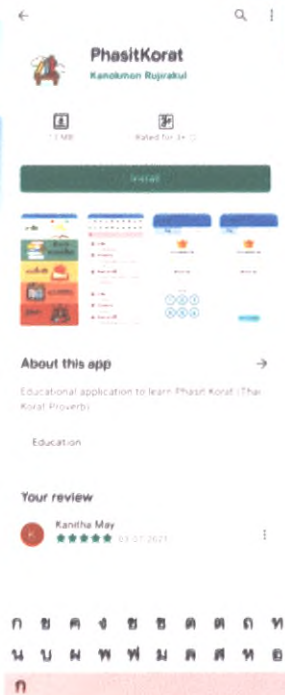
PhasitKorat

Kanokmon Rujirakul

13 MB

Rated for 3+

Install

About this app

Educational application to learn Phasit Korat (Thai Korat Proverb)

Education

Your review

K

Kanitha May

03.07.2021

ก ข ค ง ช ซ ด ต ถ ท

น บ ผ พ ฟ ม ส ห อ

ก